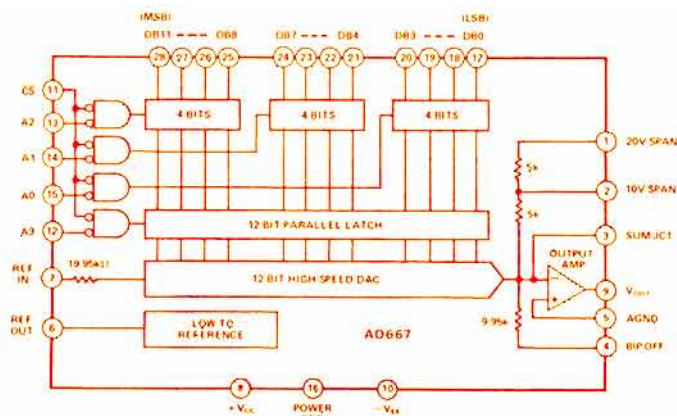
(MSB)
DB11 — — DB8
28 27 26 25
DB7 — — DB4
24 23 22 21
DB3 — — DB0
(LSB)
20 19 18 17

CS 11
A2 13
A1 14
A0 15
A3 12
REF IN 7
REF OUT 6

4 BITS
4 BITS
4 BITS
12 BIT PARALLEL LATCH
19.95kΩ
12 BIT HIGH SPEED DAC
LOW TC REFERENCE
AD667

5k
5k
9.95k
OUTPUT AMP

1 20V SPAN
2 10V SPAN
3 SUMJCT
9 $V_{OUT}$
5 AGND
4 BIPOFF

8 $+V_{CC}$
16 POWER
10 $-V_{EE}$